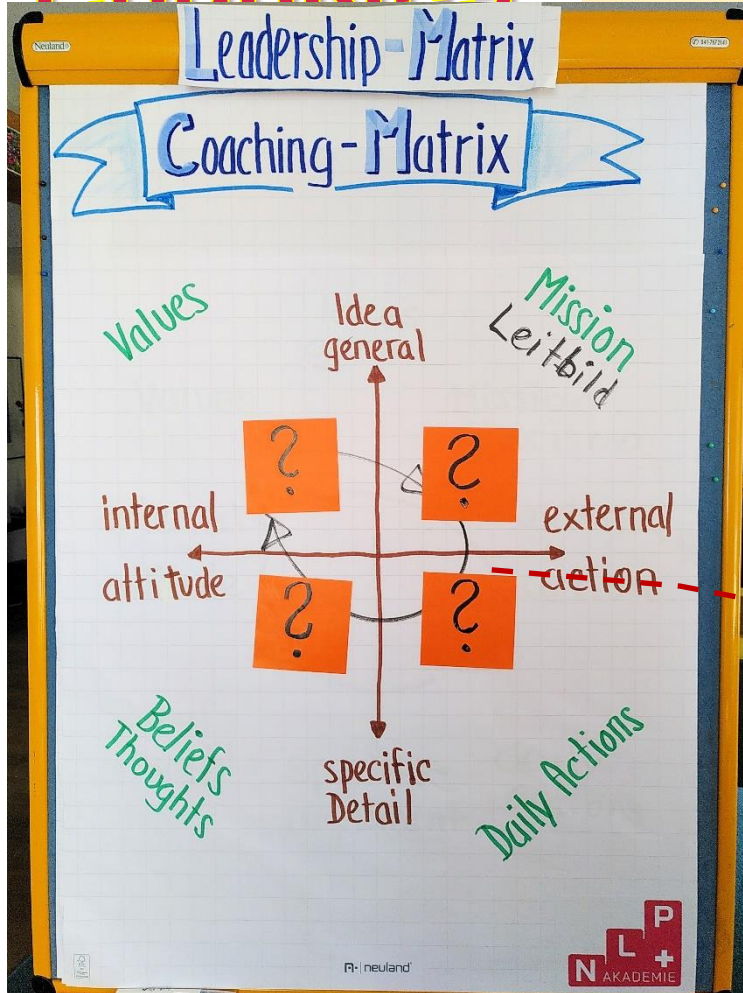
Neuland

Leadership-Matrix

Coaching-Matrix

Values

Idea general

Mission Leitbild

?

?

internal

external

attitude

action

?

?

Beliefs Thoughts

specific Detail

Daily Actions

neuland

P L + N AKADEMIE